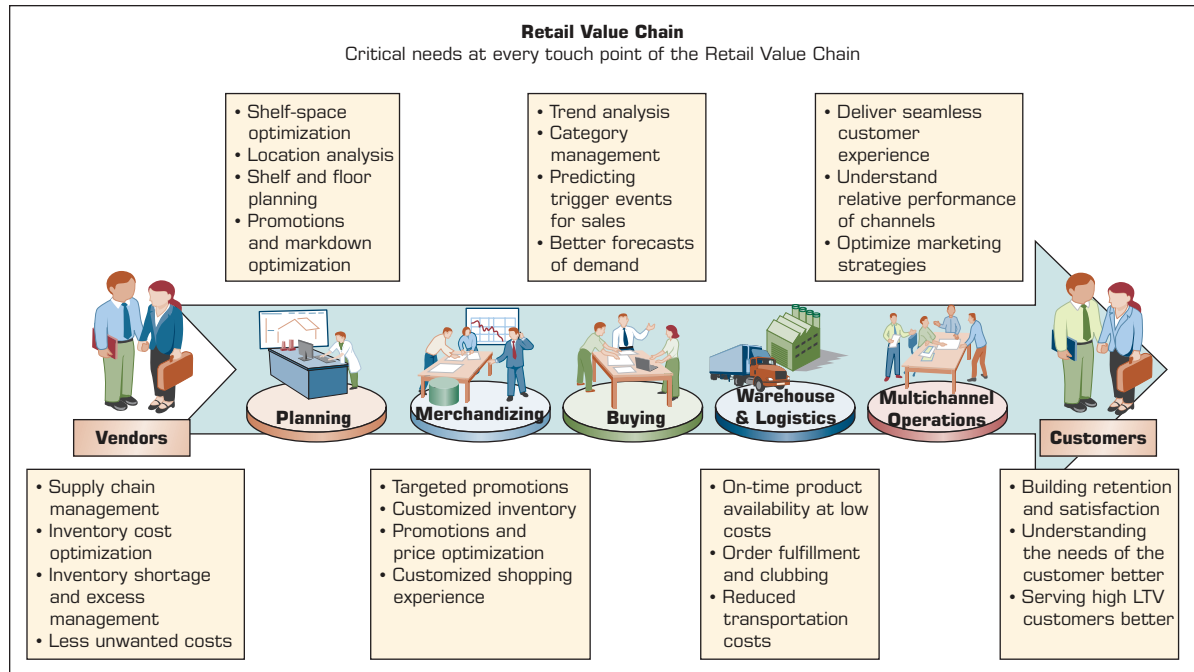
**Retail Value Chain**
Critical needs at every touch point of the Retail Value Chain

• Shelf-space optimization
• Location analysis
• Shelf and floor planning
• Promotions and markdown optimization

• Trend analysis
• Category management
• Predicting trigger events for sales
• Better forecasts of demand

• Deliver seamless customer experience
• Understand relative performance of channels
• Optimize marketing strategies

Vendors

Planning

Merchandizing

Buying

Warehouse & Logistics

Multichannel Operations

Customers

• Supply chain management
• Inventory cost optimization
• Inventory shortage and excess management
• Less unwanted costs

• Targeted promotions
• Customized inventory
• Promotions and price optimization
• Customized shopping experience

• On-time product availability at low costs
• Order fulfillment and clubbing
• Reduced transportation costs

• Building retention and satisfaction
• Understanding the needs of the customer better
• Serving high LTV customers better